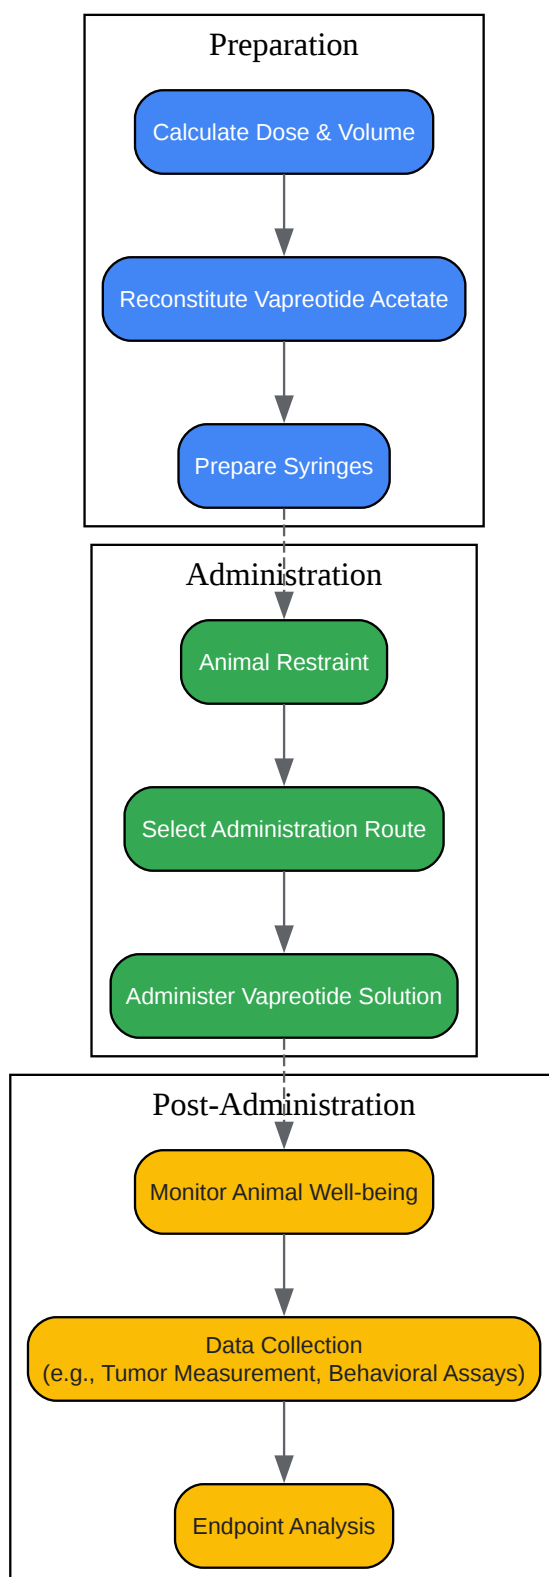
Preparation

Calculate Dose & Volume

Reconstitute Vapreotide Acetate

Prepare Syringes

Administration

Animal Restraint

Select Administration Route

Administer Vapreotide Solution

Post-Administration

Monitor Animal Well-being

Data Collection
(e.g., Tumor Measurement, Behavioral Assays)

Endpoint Analysis